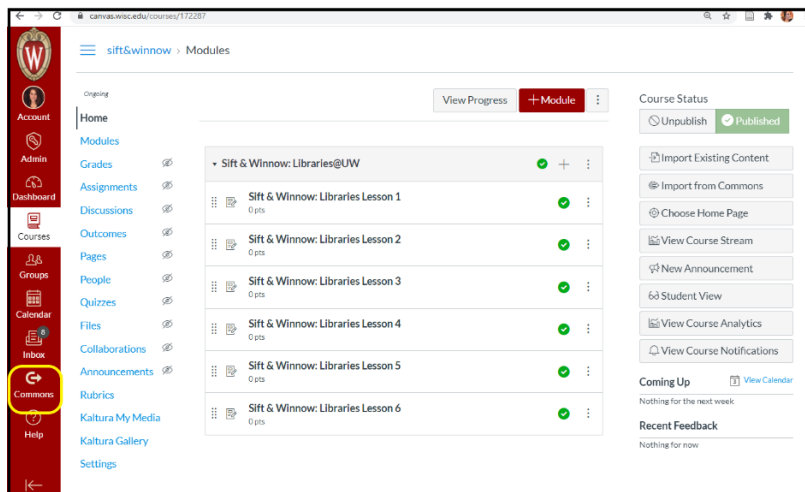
canvas.wisc.edu/courses/172287

Account
Admin
Dashboard
Courses
Groups
Calendar
6
Inbox
Commons
Help

sift&winnow > Modules

Ongoing
Home
Modules
Grades
Assignments
Discussions
Outcomes
Pages
People
Quizzes
Files
Collaborations
Announcements
Rubrics
Kaltura My Media
Kaltura Gallery
Settings

View Progress
+ Module

Sift & Winnow: Libraries@UW

Sift & Winnow: Libraries Lesson 1
0 pts
Sift & Winnow: Libraries Lesson 2
0 pts
Sift & Winnow: Libraries Lesson 3
0 pts
Sift & Winnow: Libraries Lesson 4
0 pts
Sift & Winnow: Libraries Lesson 5
0 pts
Sift & Winnow: Libraries Lesson 6
0 pts

Course Status
Unpublish
Published
Import Existing Content
Import from Commons
Choose Home Page
View Course Stream
New Announcement
Student View
View Course Analytics
View Course Notifications

Coming Up
View Calendar
Nothing for the next week

Recent Feedback
Nothing for now